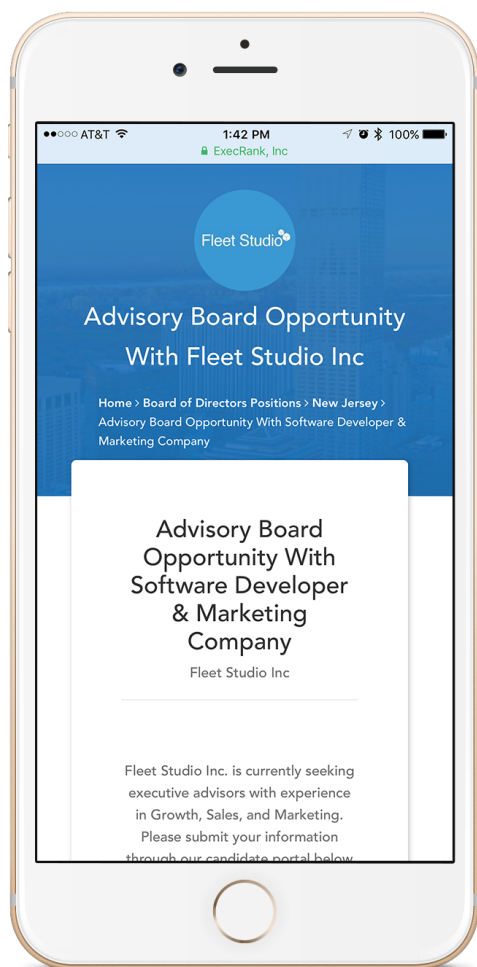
●●○○○ AT&T 1:42 PM 100%
ExecRank, Inc

Fleet Studio

Advisory Board Opportunity With Fleet Studio Inc

Home > Board of Directors Positions > New Jersey > Advisory Board Opportunity With Software Developer & Marketing Company

Advisory Board Opportunity With Software Developer & Marketing Company

Fleet Studio Inc

Fleet Studio Inc. is currently seeking executive advisors with experience in Growth, Sales, and Marketing. Please submit your information through our candidate portal below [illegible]